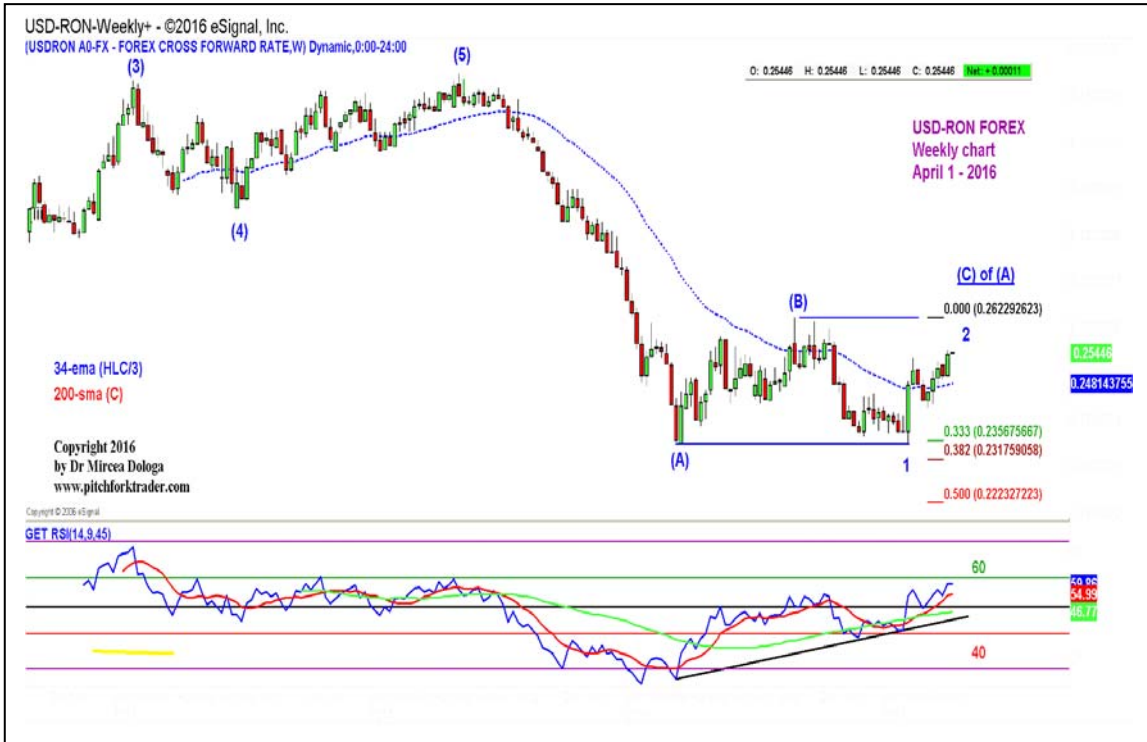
USD-RON-Weekly+ - ©2016 eSignal, Inc.
(USDRON A0-FX - FOREX CROSS FORWARD RATE,W) Dynamic,0:00-24:00

O: 0.25446 H: 0.25446 L: 0.25446 C: 0.25446 Net: + 0.00011

(3)
(5)
(4)

USD-RON FOREX
Weekly chart
April 1 - 2016

(C) of (A)
(B)
0.000 (0.262292623)
2
0.25446
0.248143755

34-ema (HLC/3)
200-sma (C)

0.333 (0.235675667)
0.382 (0.231759058)
(A)
1
0.500 (0.222327223)

Copyright 2016
by Dr Mircea Dologa
www.pitchforktrader.com

Copyright © 2006 eSignal

GET RSI(14,9,45)
60
59.96
54.99
46.77
40